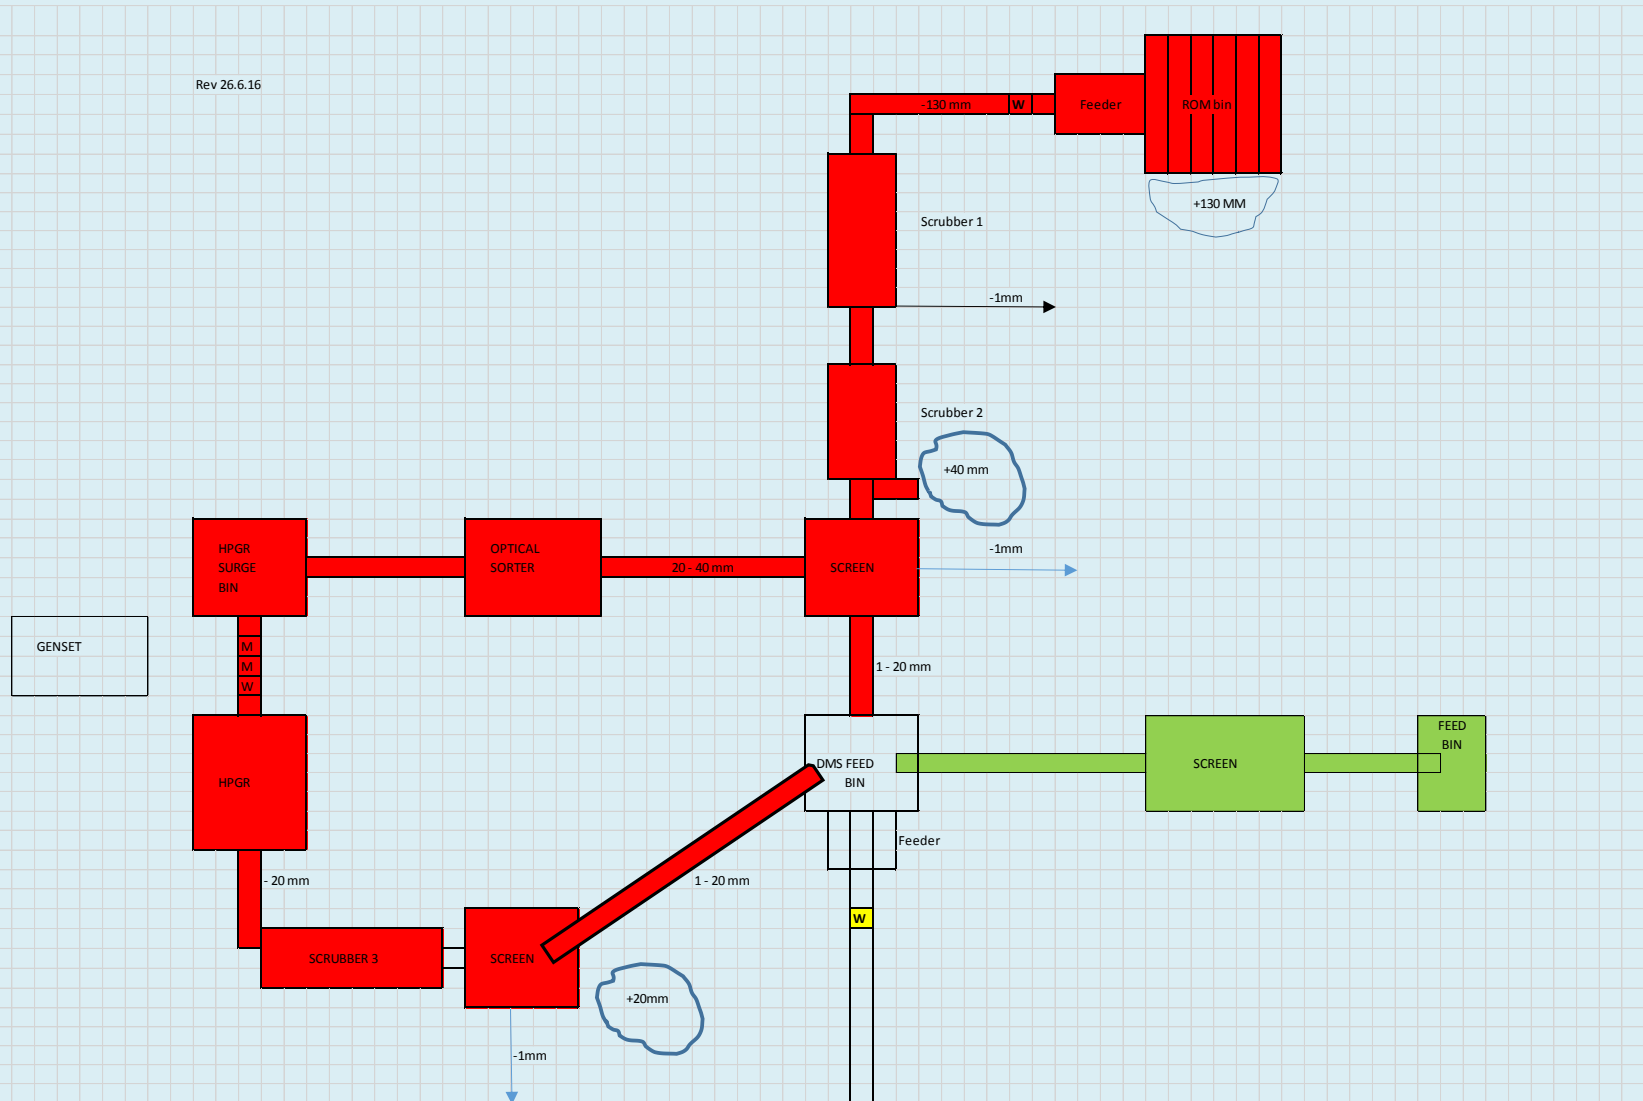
Rev 26.6.16

-130 mm
W
Feeder
ROM bin
+130 MM

Scrubber 1
-1mm

Scrubber 2
+40 mm

HPGR SURGE BIN
OPTICAL SORTER
20 - 40 mm
SCREEN
-1mm

GENSET
M
M
W
1 - 20 mm

DMS FEED BIN
SCREEN
FEED BIN
HPGR
Feeder
- 20 mm
1 - 20 mm
W
SCRUBBER 3
SCREEN
+20mm
-1mm